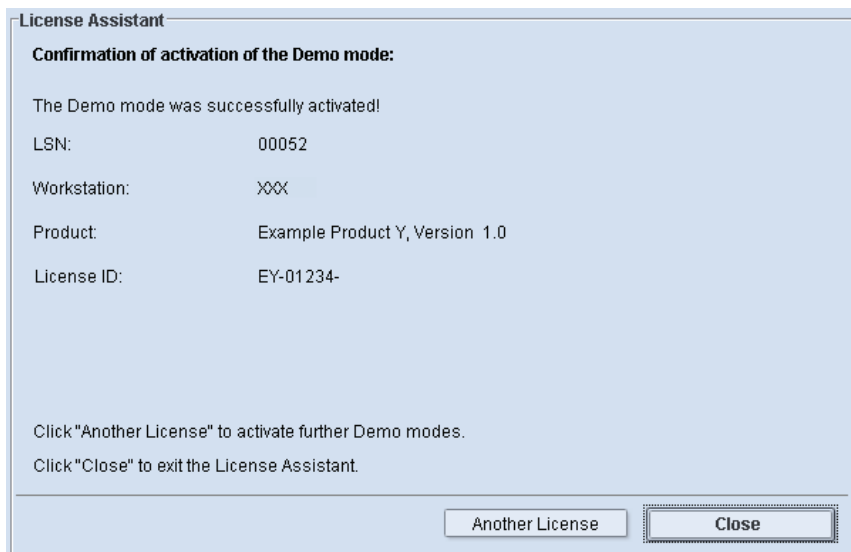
License Assistant

Confirmation of activation of the Demo mode:

The Demo mode was successfully activated!

| | |
|---|---|
| LSN: | 00052 |
| Workstation: | XXX |
| Product: | Example Product Y, Version 1.0 |
| License ID: | EY-01234- |

Click "Another License" to activate further Demo modes.

Click "Close" to exit the License Assistant.

Another License

Close